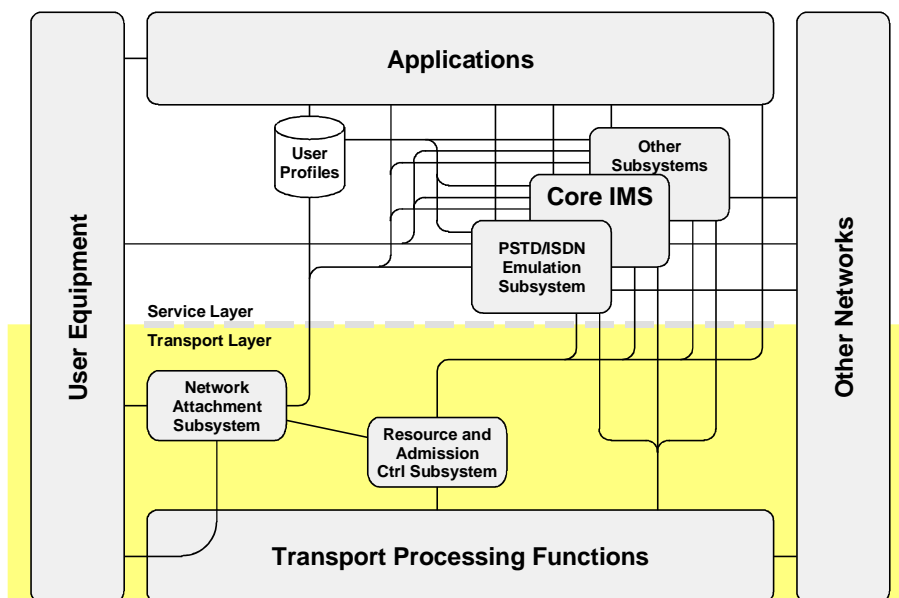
Applications

User Equipment

User Profiles

Other Subsystems

Core IMS

PSTD/ISDN Emulation Subsystem

Other Networks

Service Layer

Transport Layer

Network Attachment Subsystem

Resource and Admission Ctrl Subsystem

Transport Processing Functions